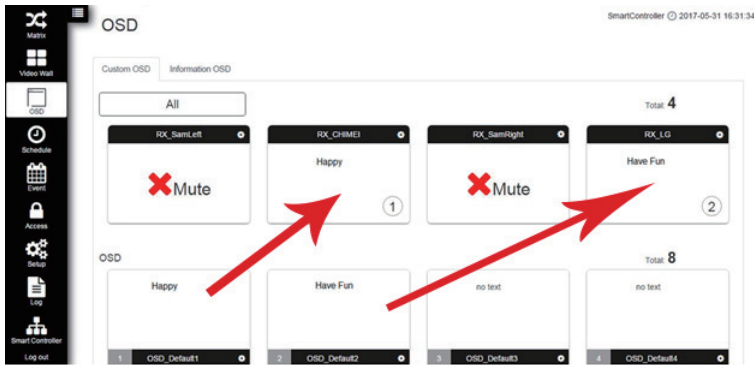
Matrix
Video Wall
OSD
Schedule
Event
Access
Setup
Log
Smart Controller
Log out

OSD

SmartController 2017-05-31 16:31:34

Custom OSD | Information OSD

All

Total: 4

RX_SamLeft
Mute

RX_CHIMEI
Happy
1

RX_SamRight
Mute

RX_LG
Have Fun
2

OSD

Total: 8

Happy
1 OSD_Default1

Have Fun
2 OSD_Default2

no text
3 OSD_Default3

no text
4 OSD_Default4